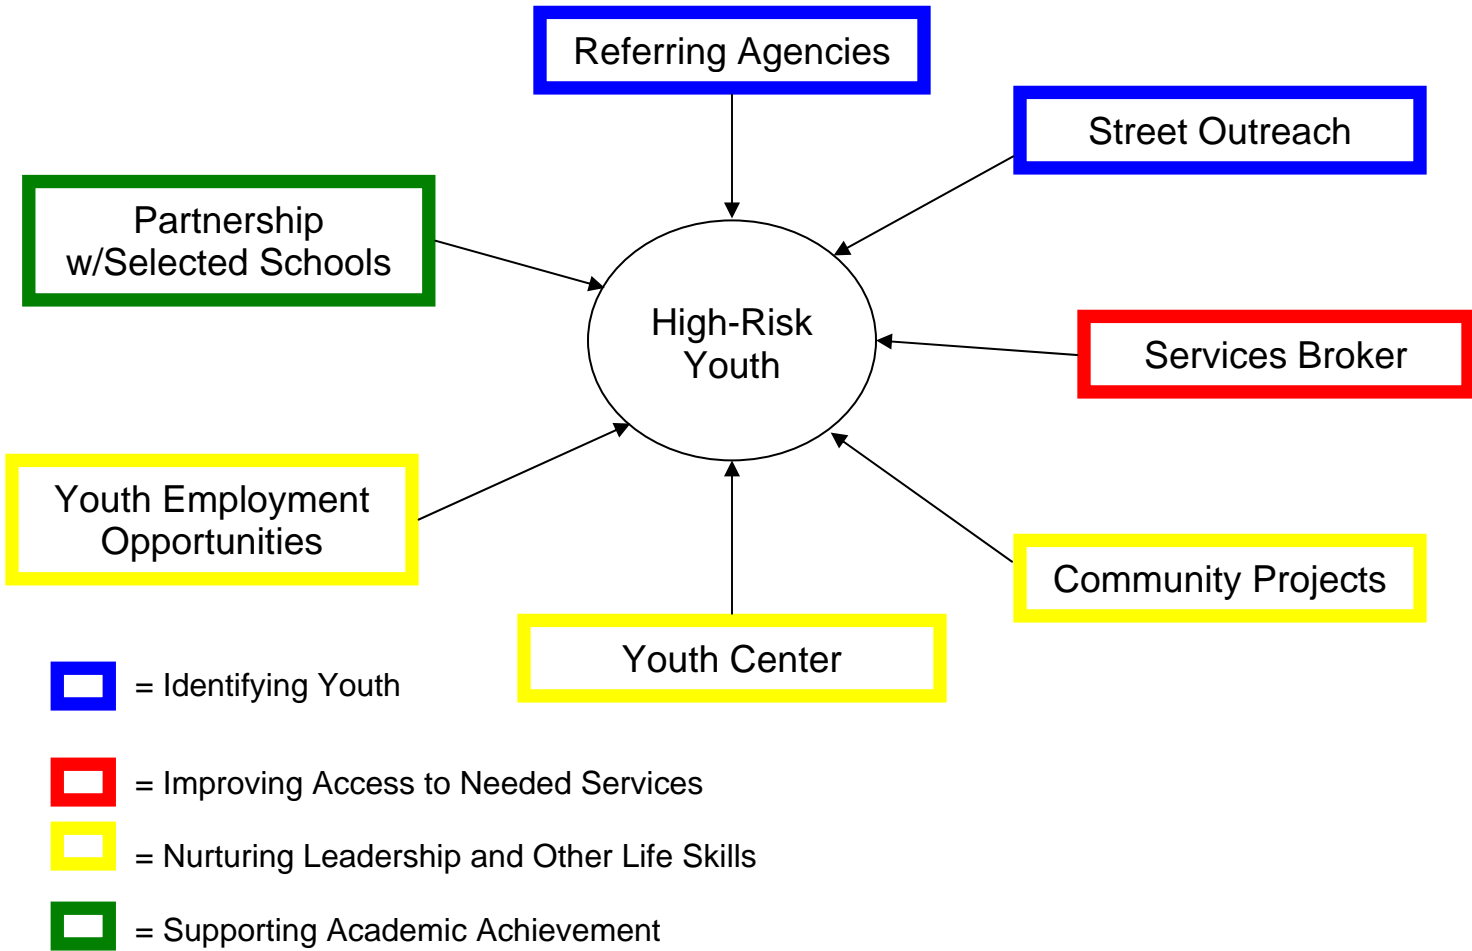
Referring Agencies

Street Outreach

Partnership w/Selected Schools

High-Risk Youth

Services Broker

Youth Employment Opportunities

Community Projects

Youth Center

= Identifying Youth

= Improving Access to Needed Services

= Nurturing Leadership and Other Life Skills

= Supporting Academic Achievement